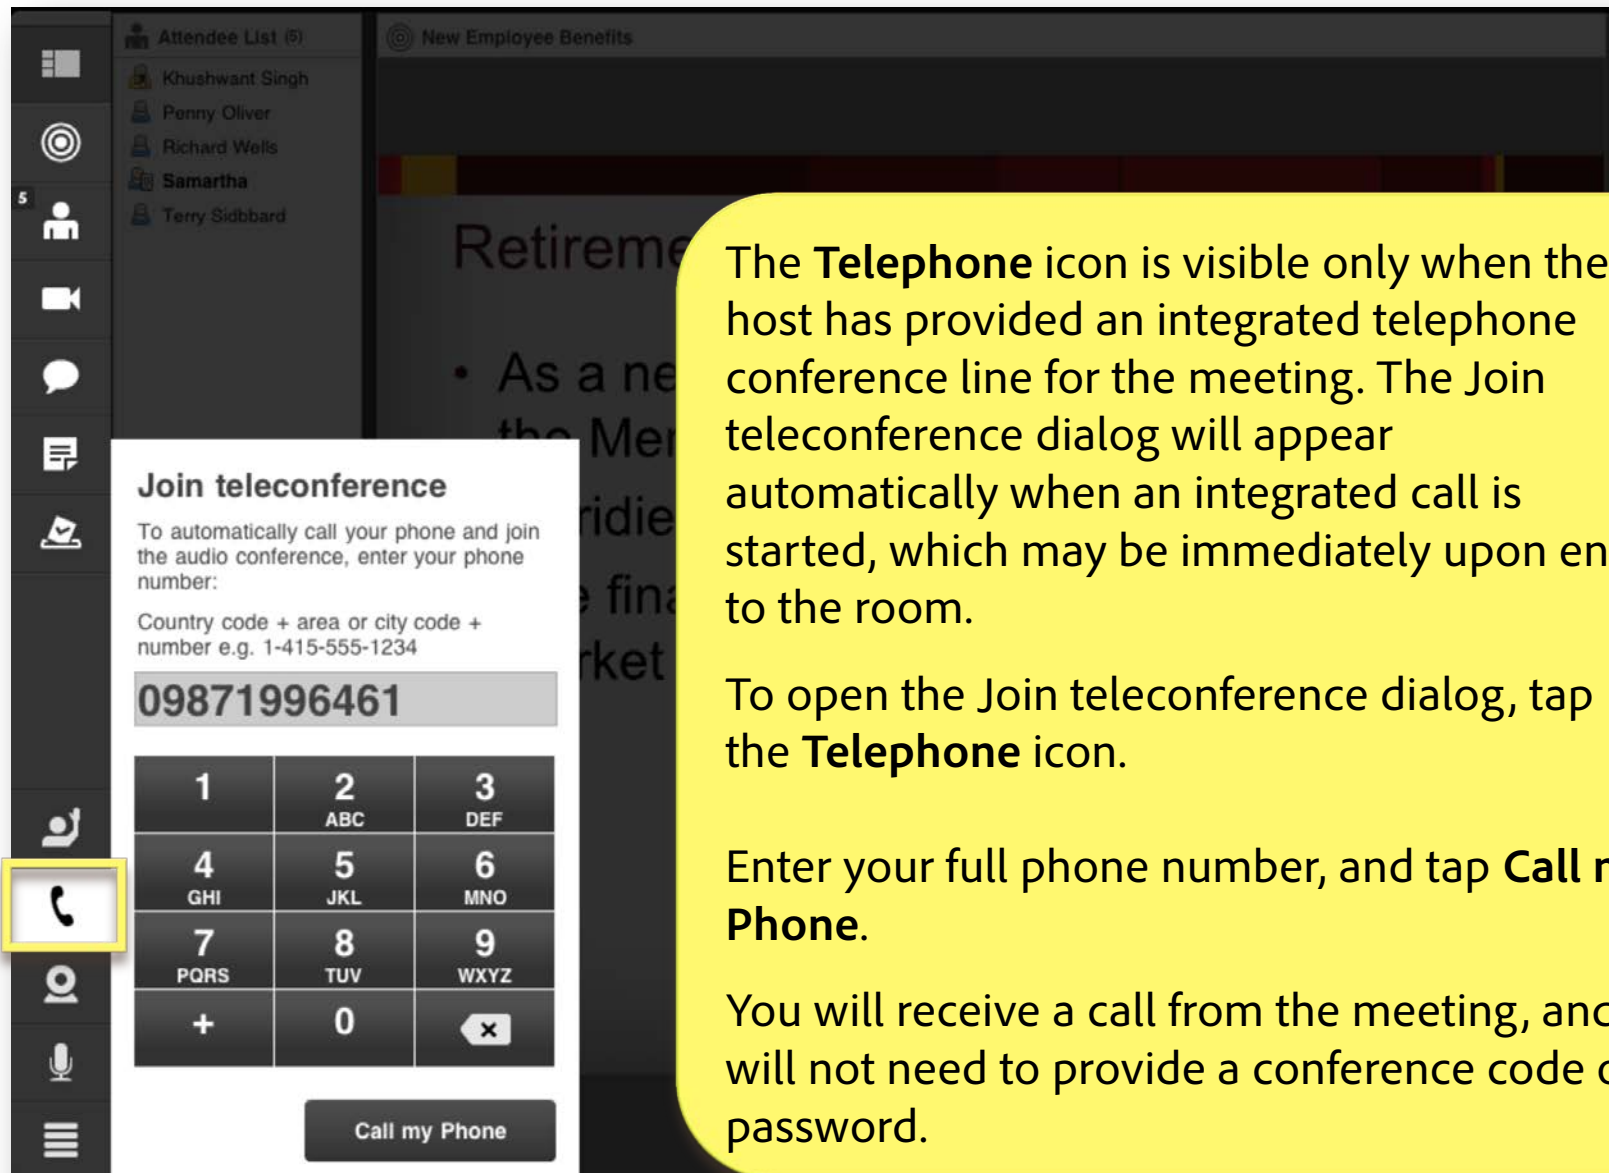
5

Attendee List (5)

Khushwant Singh
Penny Oliver
Richard Wells
Samartha
Terry Sidbbard

New Employee Benefits

Retireme

• As a ne
the Mer
ridie
fina
rket

Join teleconference

To automatically call your phone and join the audio conference, enter your phone number:

Country code + area or city code + number e.g. 1-415-555-1234

09871996461

| 1 | 2 ABC | 3 DEF |
|---|---|---|
| 4 GHI | 5 JKL | 6 MNO |
| 7 PQRS | 8 TUV | 9 WXYZ |
| + | 0 | ⌫ |

Call my Phone

The **Telephone** icon is visible only when the host has provided an integrated telephone conference line for the meeting. The Join teleconference dialog will appear automatically when an integrated call is started, which may be immediately upon en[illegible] to the room.

To open the Join teleconference dialog, tap the **Telephone** icon.

Enter your full phone number, and tap **Call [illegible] Phone**.

You will receive a call from the meeting, an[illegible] will not need to provide a conference code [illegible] password.